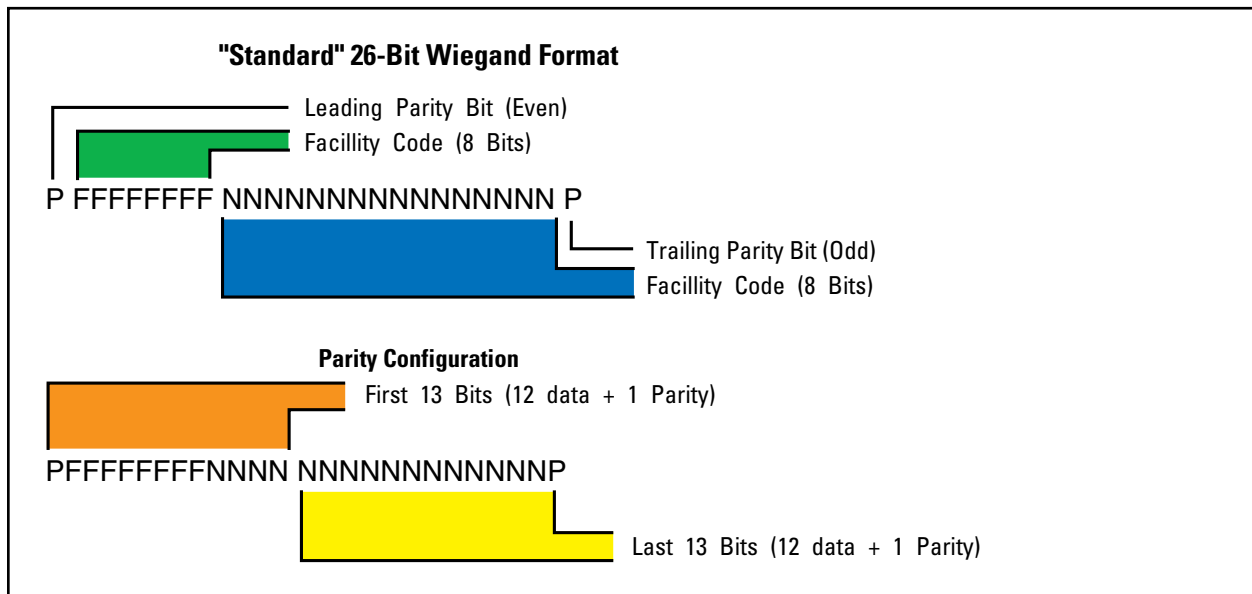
"Standard" 26-Bit Wiegand Format

Leading Parity Bit (Even)

Facillity Code (8 Bits)

P FFFFFFFF NNNNNNNNNNNNNNNN P

Trailing Parity Bit (Odd)

Facillity Code (8 Bits)

Parity Configuration

First 13 Bits (12 data + 1 Parity)

PFFFFFFFFNNNN NNNNNNNNNNNNP

Last 13 Bits (12 data + 1 Parity)